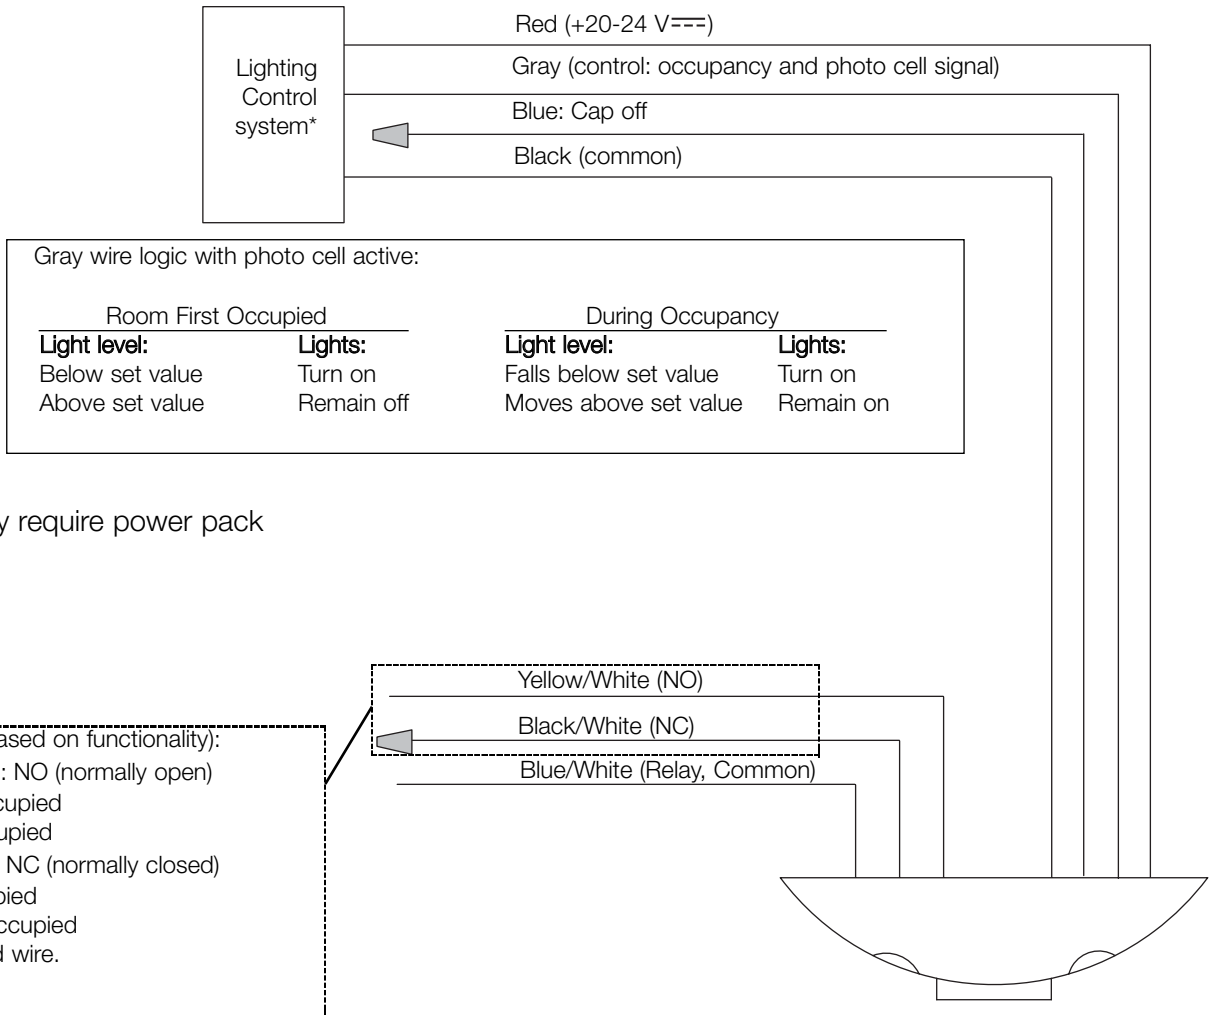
Lighting Control system*

Red (+20-24 V$\overline{---}$)

Gray (control: occupancy and photo cell signal)

Blue: Cap off

Black (common)

Gray wire logic with photo cell active:

Room First Occupied

| Light level: | Lights: |
|---|---|
| Below set value | Turn on |
| Above set value | Remain off |

During Occupancy

| Light level: | Lights: |
|---|---|
| Falls below set value | Turn on |
| Moves above set value | Remain on |

y require power pack

Yellow/White (NO)

Black/White (NC)

Blue/White (Relay, Common)

ased on functionality):
: NO (normally open)
cupied
upied
NC (normally closed)
pied
ccupied
d wire.